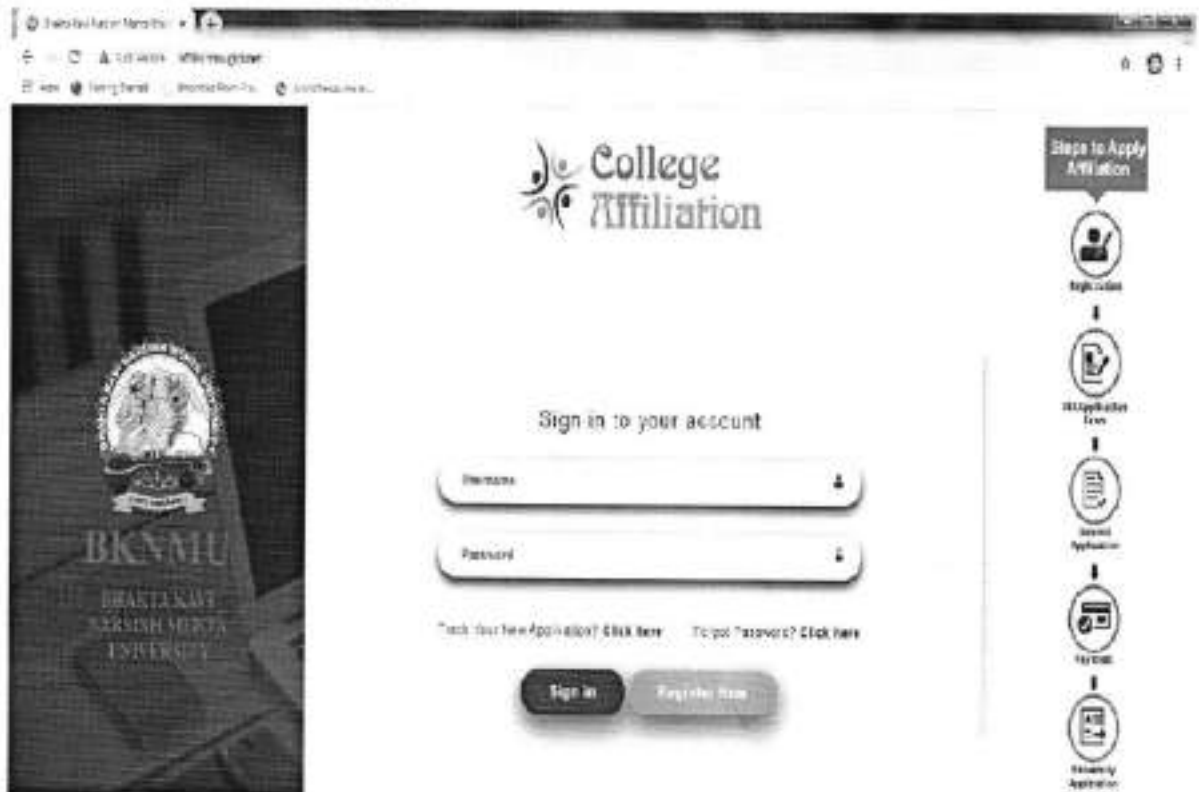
College Affiliation

Steps to Apply Affiliation

Registration

Fill Application Form

Submit Application

Payment

University Application

BKNMU
BHAKTA KAVI NARSINH MEHTA UNIVERSITY

Sign in to your account

Username

Password

Track Your New Application? Click here  Forgot Password? Click here

Sign in  Register Now